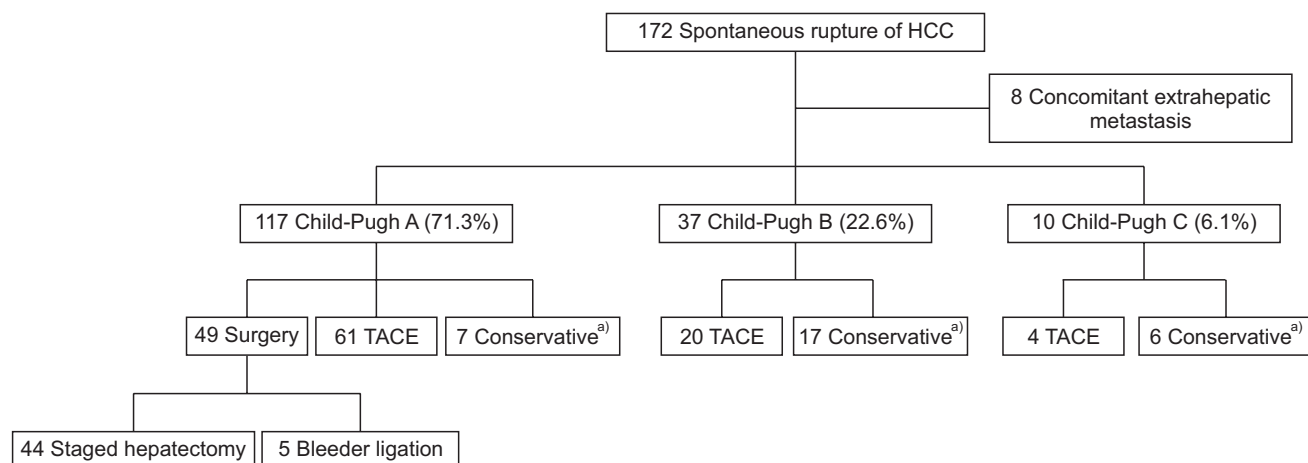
172 Spontaneous rupture of HCC

8 Concomitant extrahepatic metastasis

117 Child-Pugh A (71.3%)

37 Child-Pugh B (22.6%)

10 Child-Pugh C (6.1%)

49 Surgery

61 TACE

7 Conservative$^{a)}$

20 TACE

17 Conservative$^{a)}$

4 TACE

6 Conservative$^{a)}$

44 Staged hepatectomy

5 Bleeder ligation